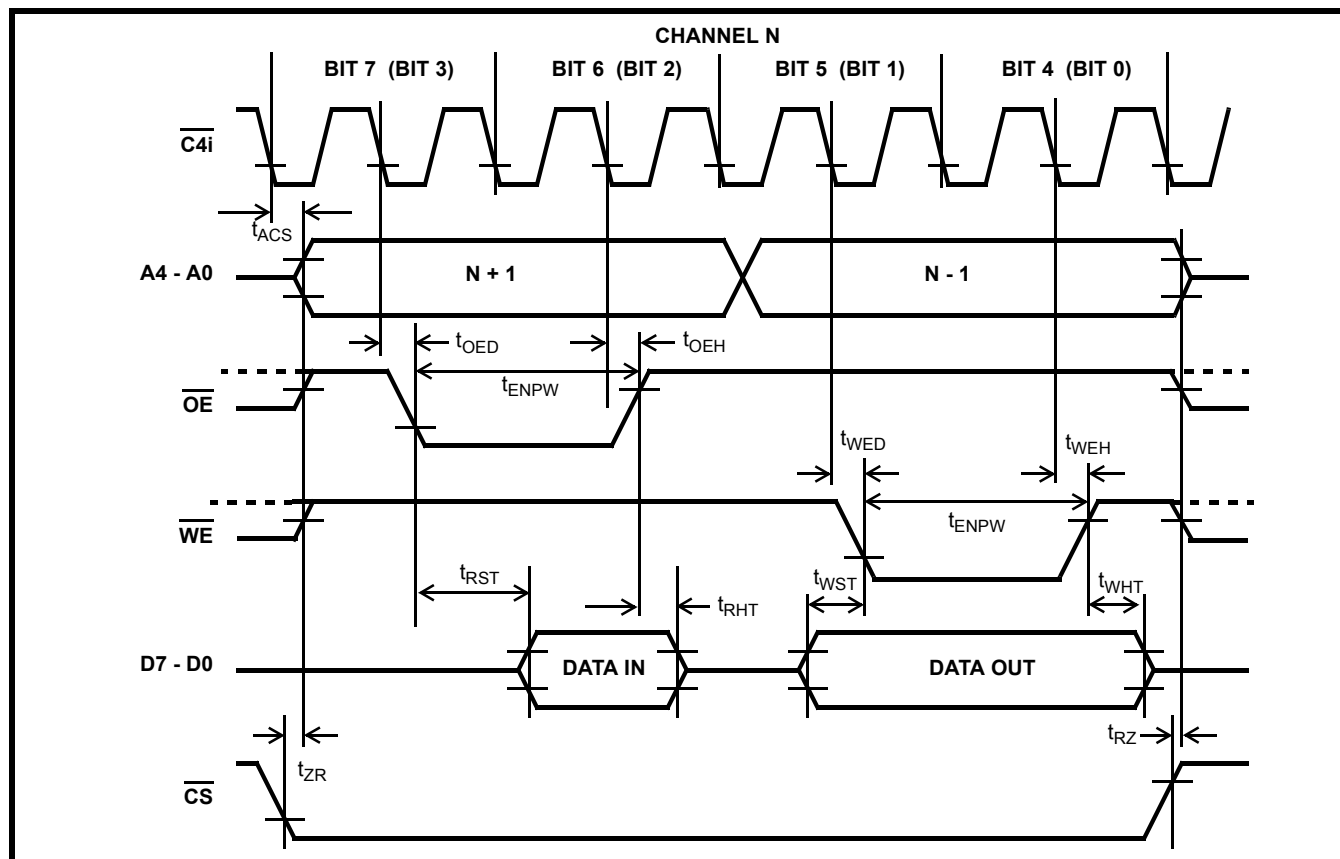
CHANNEL N

BIT 7 (BIT 3)

BIT 6 (BIT 2)

BIT 5 (BIT 1)

BIT 4 (BIT 0)

$\overline{C4i}$

$t_{ACS}$

A4 - A0

N + 1

N - 1

$t_{OED}$

$t_{OEH}$

$\overline{OE}$

$t_{ENPW}$

$t_{WED}$

$t_{WEH}$

$\overline{WE}$

$t_{ENPW}$

$t_{RST}$

$t_{RHT}$

$t_{WST}$

$t_{WHT}$

D7 - D0

DATA IN

DATA OUT

$t_{ZR}$

$t_{RZ}$

$\overline{CS}$